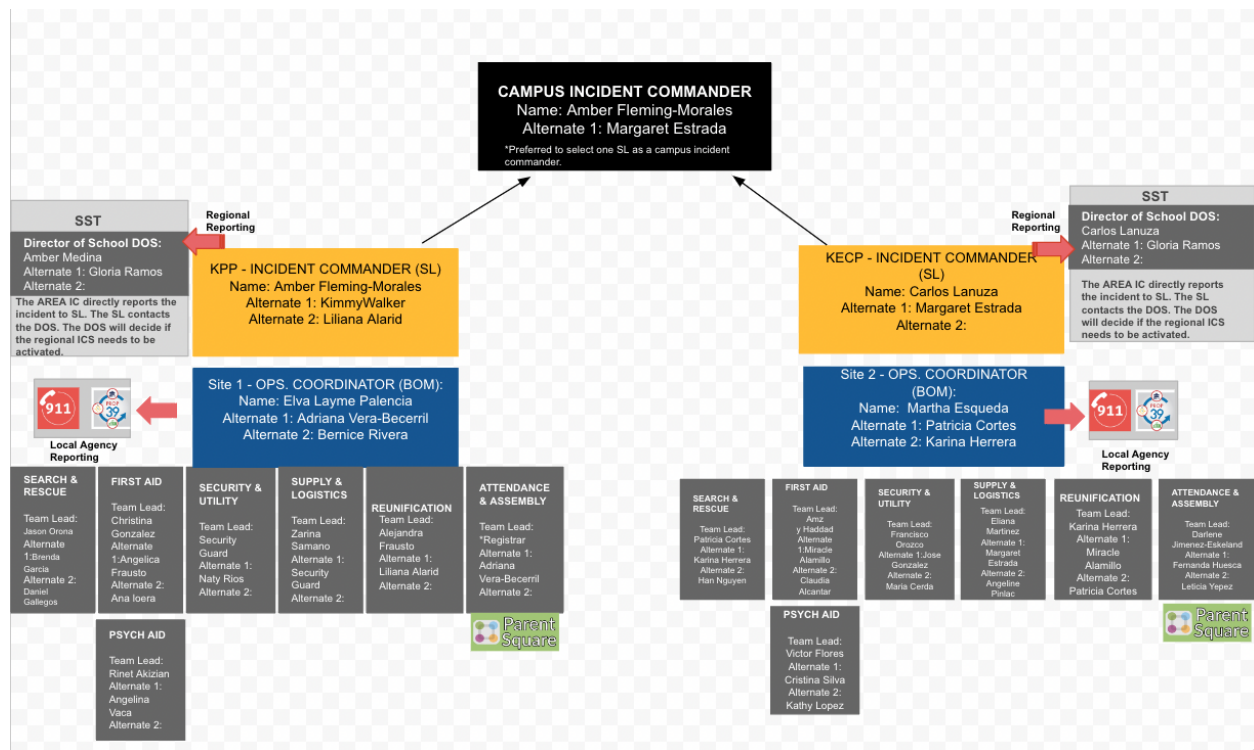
CAMPUS INCIDENT COMMANDER
Name: Amber Fleming-Morales
Alternate 1: Margaret Estrada

*Preferred to select one SL as a campus incident commander.

SST
Director of School DOS:
Amber Medina
Alternate 1: Gloria Ramos
Alternate 2:
The AREA IC directly reports the incident to SL. The SL contacts the DOS. The DOS will decide if the regional ICS needs to be activated.

Regional Reporting

KPP - INCIDENT COMMANDER (SL)
Name: Amber Fleming-Morales
Alternate 1: KimmyWalker
Alternate 2: Liliana Alarid

911

39

Local Agency Reporting

Site 1 - OPS. COORDINATOR (BOM):
Name: Elva Layme Palencia
Alternate 1: Adriana Vera-Becerril
Alternate 2: Bernice Rivera

SEARCH & RESCUE
Team Lead: Jason Orona
Alternate 1:Brenda Garcia
Alternate 2: Daniel Gallegos

FIRST AID
Team Lead: Christina Gonzalez
Alternate 1:Angelica Frausto
Alternate 2: Ana Ioera

PSYCH AID
Team Lead: Rinet Akizian
Alternate 1: Angelina Vaca
Alternate 2:

SECURITY & UTILITY
Team Lead: Security Guard
Alternate 1: Naty Rios
Alternate 2:

SUPPLY & LOGISTICS
Team Lead: Zarina Samano
Alternate 1: Security Guard
Alternate 2:

REUNIFICATION
Team Lead: Alejandra Frausto
Alternate 1: Liliana Alarid
Alternate 2:

ATTENDANCE & ASSEMBLY
Team Lead: *Registrar
Alternate 1: Adriana Vera-Becerril
Alternate 2:

Parent Square

KECP - INCIDENT COMMANDER (SL)
Name: Carlos Lanuza
Alternate 1: Margaret Estrada
Alternate 2:

Regional Reporting

SST
Director of School DOS:
Carlos Lanuza
Alternate 1: Gloria Ramos
Alternate 2:
The AREA IC directly reports the incident to SL. The SL contacts the DOS. The DOS will decide if the regional ICS needs to be activated.

Site 2 - OPS. COORDINATOR (BOM):
Name: Martha Esqueda
Alternate 1: Patricia Cortes
Alternate 2: Karina Herrera

911

39

Local Agency Reporting

SEARCH & RESCUE
Team Lead: Patricia Cortes
Alternate 1: Karina Herrera
Alternate 2: Han Nguyen

FIRST AID
Team Lead: Amz y Haddad
Alternate 1:Miracle Alamillo
Alternate 2: Claudia Alcantar

PSYCH AID
Team Lead: Victor Flores
Alternate 1: Cristina Silva
Alternate 2: Kathy Lopez

SECURITY & UTILITY
Team Lead: Francisco Orozco
Alternate 1:Jose Gonzalez
Alternate 2: Maria Cerda

SUPPLY & LOGISTICS
Team Lead: Eliana Martinez
Alternate 1: Margaret Estrada
Alternate 2: Angeline Pinlac

REUNIFICATION
Team Lead: Karina Herrera
Alternate 1: Miracle Alamillo
Alternate 2: Patricia Cortes

ATTENDANCE & ASSEMBLY
Team Lead: Darlene Jimenez-Eskeland
Alternate 1: Fernanda Huesca
Alternate 2: Leticia Yepez

Parent Square